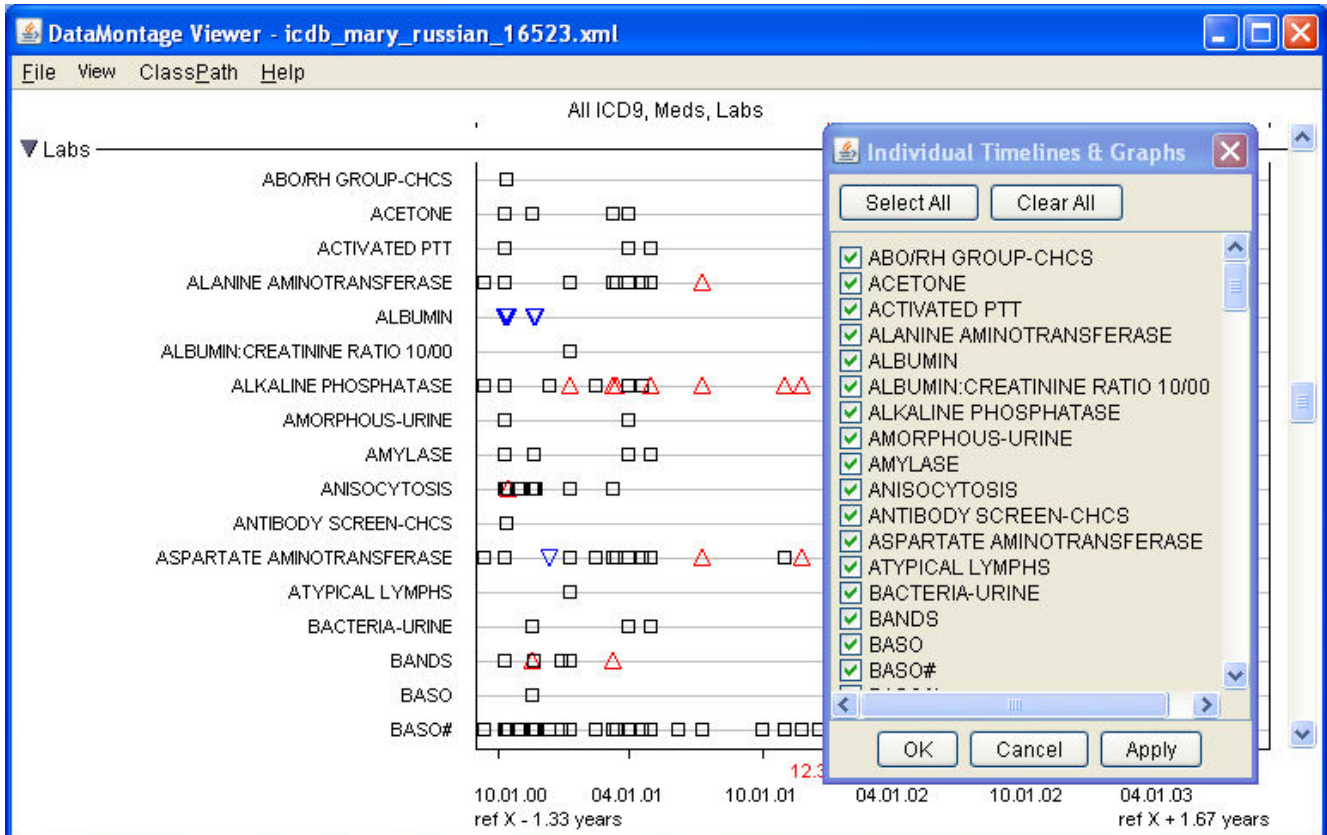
DataMontage Viewer - icdb_mary_russian_16523.xml

File View ClassPath Help

All ICD9, Meds, Labs

Labs

ABO/RH GROUP-CHCS
ACETONE
ACTIVATED PTT
ALANINE AMINOTRANSFERASE
ALBUMIN
ALBUMIN:CREATININE RATIO 10/00
ALKALINE PHOSPHATASE
AMORPHOUS-URINE
AMYLASE
ANISOCYTOSIS
ANTIBODY SCREEN-CHCS
ASPARTATE AMINOTRANSFERASE
ATYPICAL LYMPHS
BACTERIA-URINE
BANDS
BASO
BASO#

12.3

10.01.00 04.01.01 10.01.01 04.01.02 10.01.02 04.01.03
ref X - 1.33 years ref X + 1.67 years

Individual Timelines & Graphs

Select All Clear All

ABO/RH GROUP-CHCS
ACETONE
ACTIVATED PTT
ALANINE AMINOTRANSFERASE
ALBUMIN
ALBUMIN:CREATININE RATIO 10/00
ALKALINE PHOSPHATASE
AMORPHOUS-URINE
AMYLASE
ANISOCYTOSIS
ANTIBODY SCREEN-CHCS
ASPARTATE AMINOTRANSFERASE
ATYPICAL LYMPHS
BACTERIA-URINE
BANDS
BASO
BASO#

OK Cancel Apply